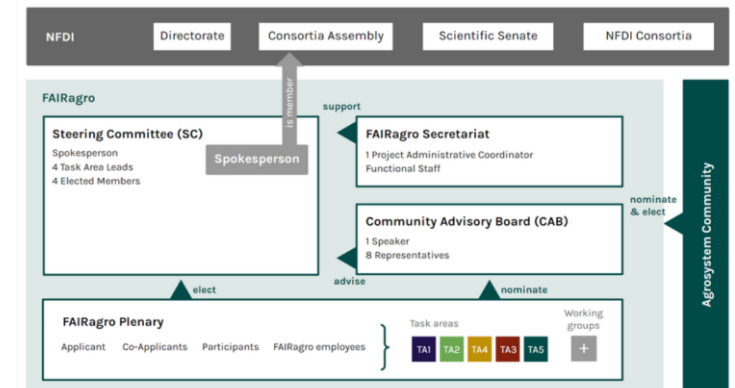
NFDI

Directorate

Consortia Assembly

Scientific Senate

NFDI Consortia

FAIRagro

is member

support

Steering Committee (SC)

Spokesperson
4 Task Area Leads
4 Elected Members

Spokesperson

FAIRagro Secretariat

1 Project Administrative Coordinator
Functional Staff

nominate & elect

Agrosystem Community

Community Advisory Board (CAB)

1 Speaker
8 Representatives

advise

elect

nominate

FAIRagro Plenary

Applicant Co-Applicants Participants FAIRagro employees

Task areas

Working groups

TA1 TA2 TA4 TA3 TA5

+